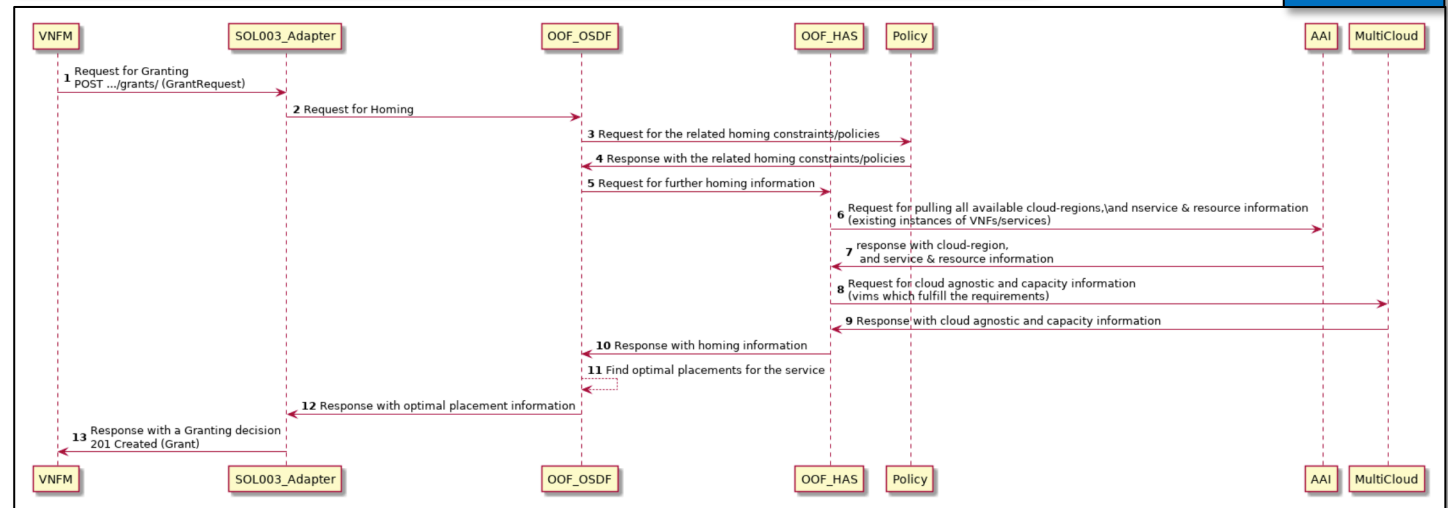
VNFM SOL003_Adapter OOF_OSDF OOF_HAS Policy AAI MultiCloud

1 Request for Granting
POST .../grants/ (GrantRequest)

2 Request for Homing

3 Request for the related homing constraints/policies

4 Response with the related homing constraints/policies

5 Request for further homing information

6 Request for pulling all available cloud-regions,\and nservice & resource information
(existing instances of VNFs/services)

7 response with cloud-region,
and service & resource information

8 Request for cloud agnostic and capacity information
(vims which fulfill the requirements)

9 Response with cloud agnostic and capacity information

10 Response with homing information

11 Find optimal placements for the service

12 Response with optimal placement information

13 Response with a Granting decision
201 Created (Grant)

VNFM SOL003_Adapter OOF_OSDF OOF_HAS Policy AAI MultiCloud